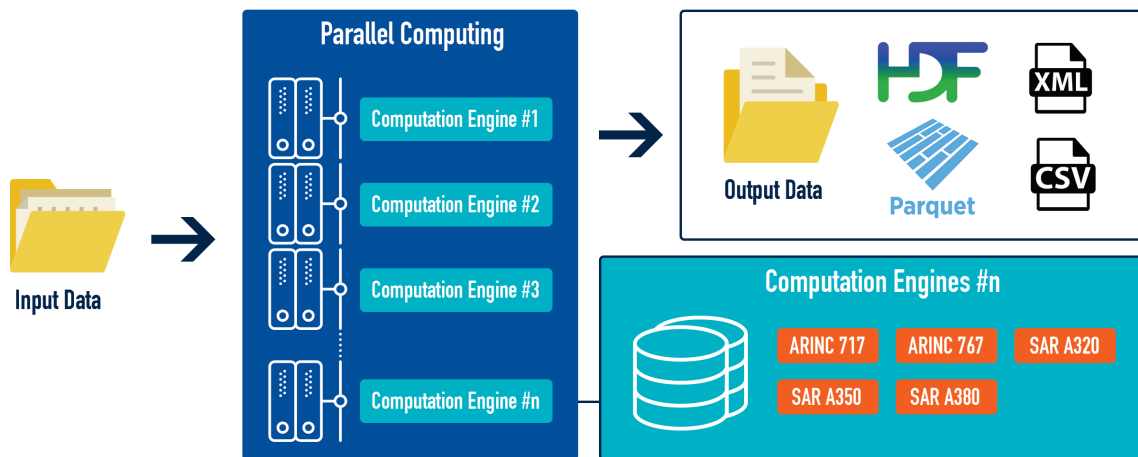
Input Data

Parallel Computing

Computation Engine #1

Computation Engine #2

Computation Engine #3

Computation Engine #n

Output Data

HDF

Parquet

XML

CSV

Computation Engines #n

ARINC 717

ARINC 767

SAR A320

SAR A350

SAR A380